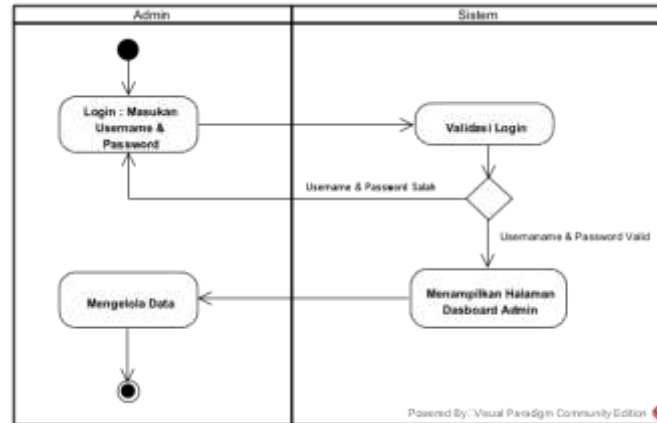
Admin

Sistem

Login : Masukan Username & Password

Validasi Login

Username & Password Salah

Usernaname & Password Valid

Mengelola Data

Menampilkan Halaman Dasboard Admin

Powered By: Visual Paradigm Community Edition